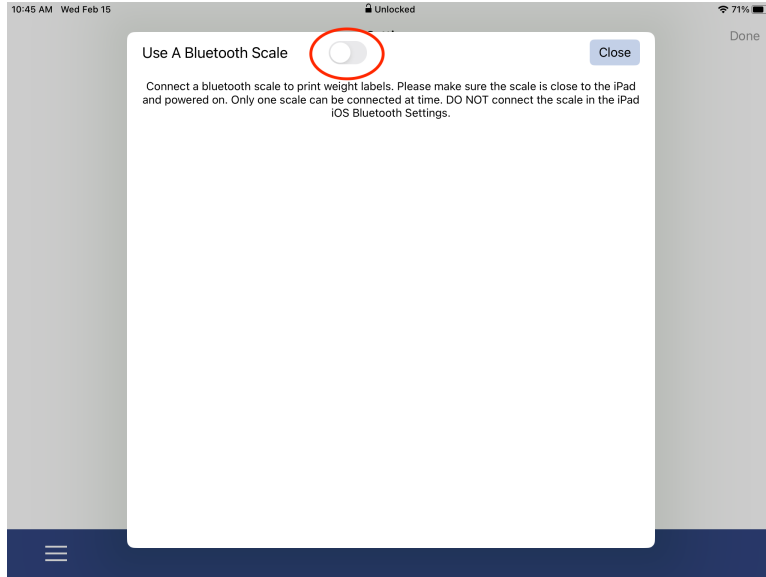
10:45 AM Wed Feb 15
Unlocked
71%

Done

Use A Bluetooth Scale

Close

Connect a bluetooth scale to print weight labels. Please make sure the scale is close to the iPad and powered on. Only one scale can be connected at time. DO NOT connect the scale in the iPad iOS Bluetooth Settings.